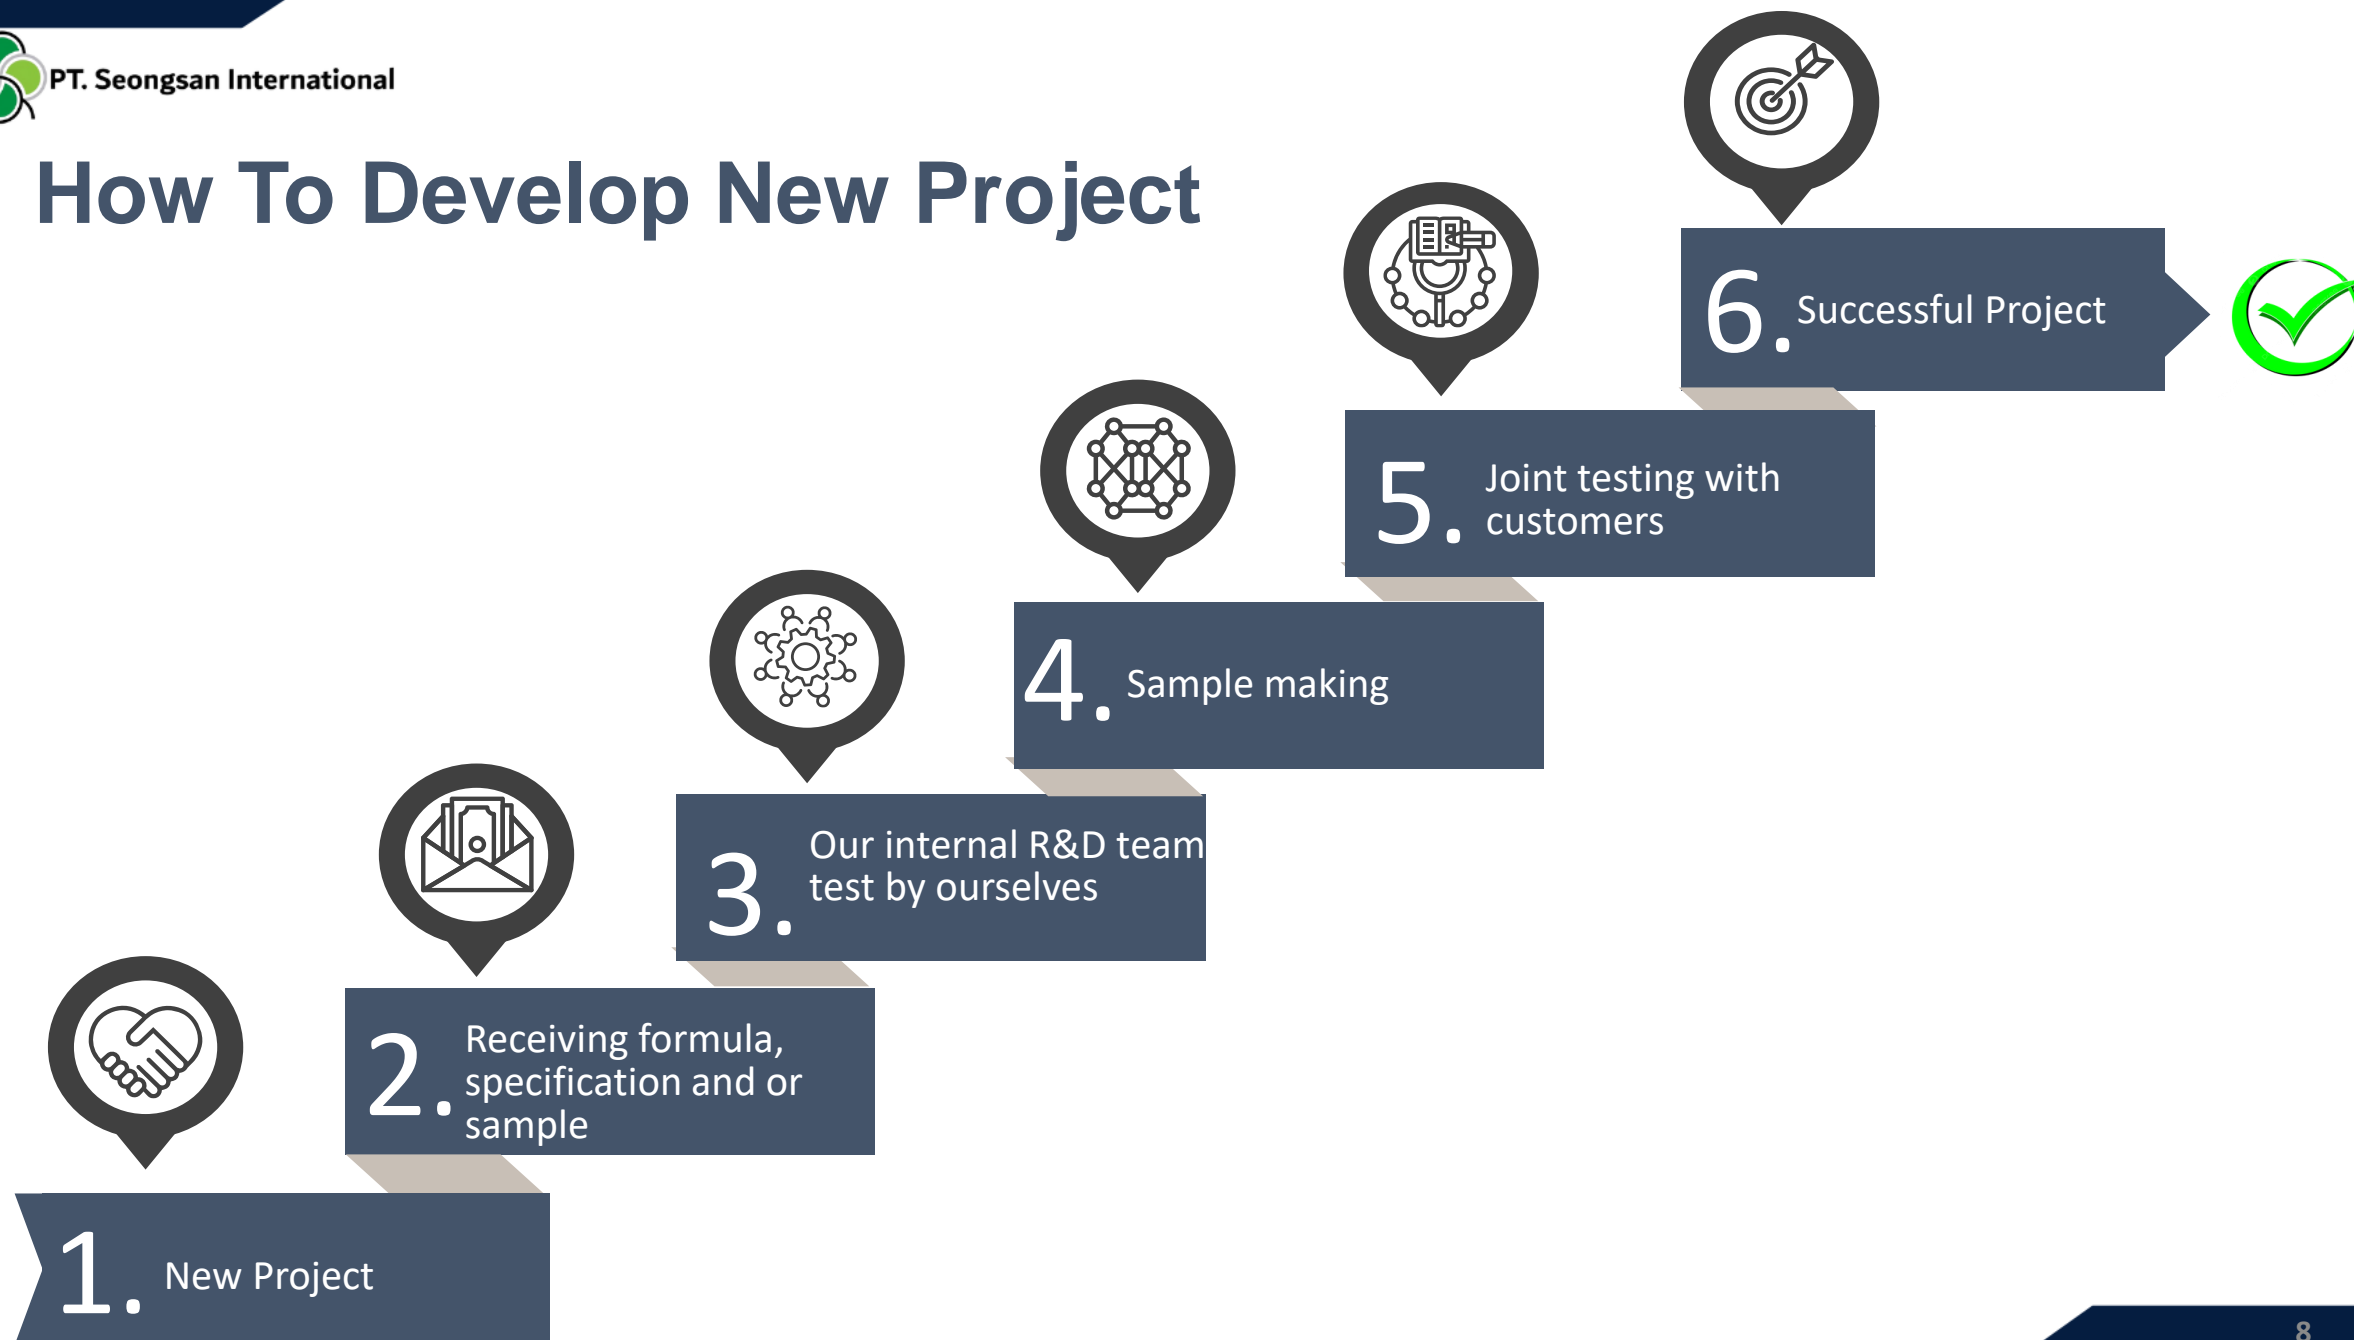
PT. Seongsan International

How To Develop New Project

6. Successful Project

5. Joint testing with customers

4. Sample making

3. Our internal R&D team test by ourselves

2. Receiving formula, specification and or sample

1. New Project

8